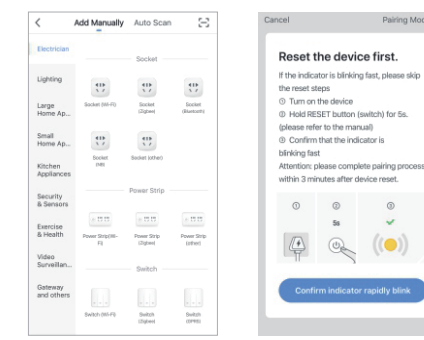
<

Add Manually

Auto Scan

Electrician

Lighting

Large Home Ap...

Small Home Ap...

Kitchen Appliances

Security & Sensors

Exercise & Health

Video Surveillan...

Gateway and others

Socket

Socket (Wi-Fi)

Socket (Zigbee)

Socket (Bluetooth)

Socket (NB)

Socket (other)

Power Strip

Power Strip (Wi-Fi)

Power Strip (Zigbee)

Power Strip (other)

Switch

Switch (Wi-Fi)

Switch (Zigbee)

Switch (GPRS)

Cancel

Pairing Mod

Reset the device first.

If the indicator is blinking fast, please skip the reset steps

① Turn on the device

② Hold RESET button (switch) for 5s. (please refer to the manual)

③ Confirm that the indicator is blinking fast

Attention: please complete pairing process within 3 minutes after device reset.

①

②

③

5s

Confirm indicator rapidly blink